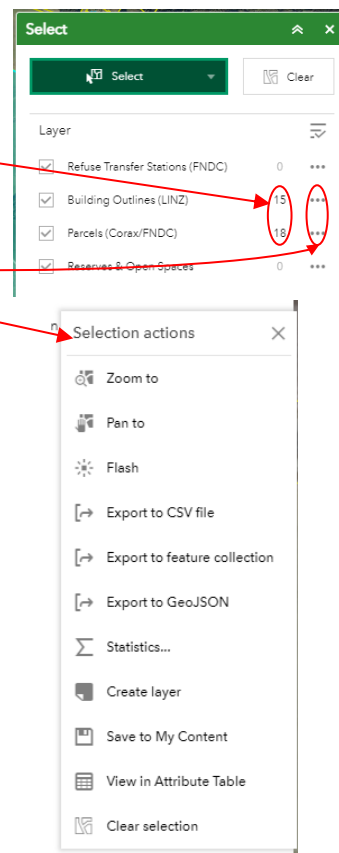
Select

Select

Clear

Layer

Refuse Transfer Stations (FNDC) 0 •••

Building Outlines (LINZ) 15 •••

Parcels (Corax/FNDC) 18 •••

Reserves & Open Spaces 0 •••

Selection actions

Zoom to

Pan to

Flash

Export to CSV file

Export to feature collection

Export to GeoJSON

Statistics...

Create layer

Save to My Content

View in Attribute Table

Clear selection